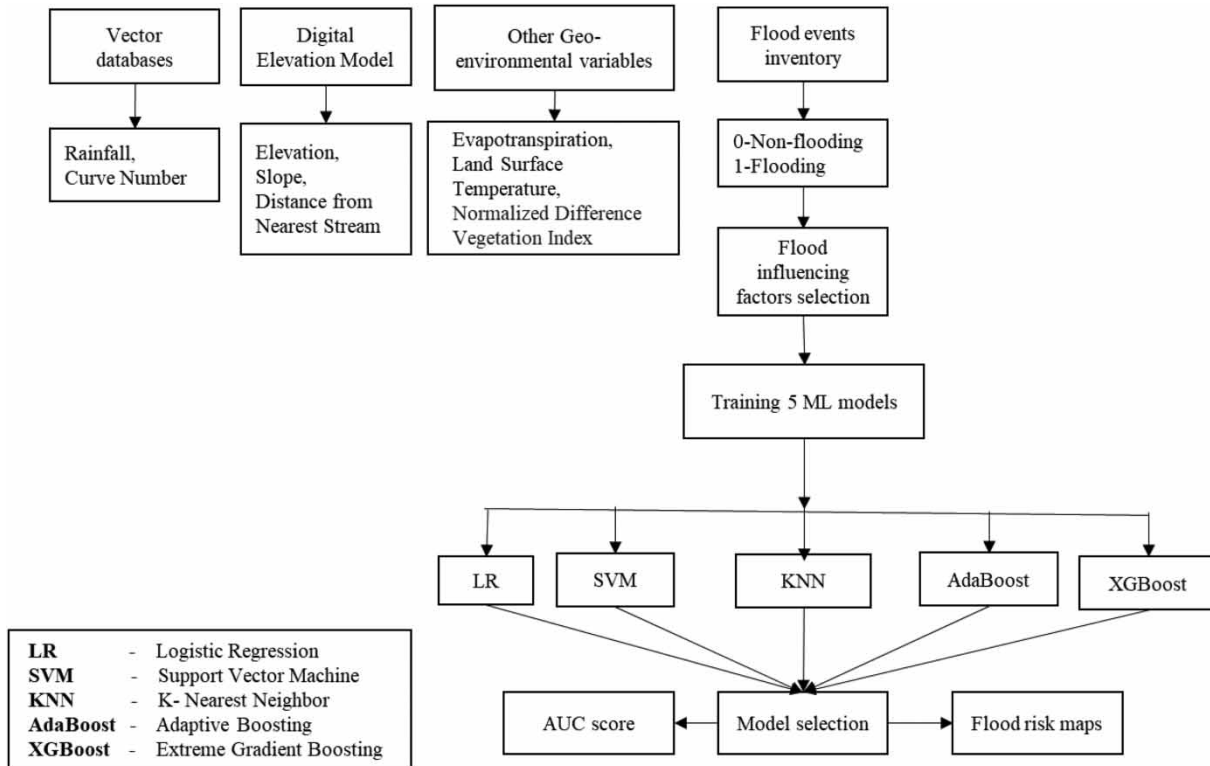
Vector databases

Digital Elevation Model

Other Geo-environmental variables

Flood events inventory

Rainfall, Curve Number

Elevation, Slope, Distance from Nearest Stream

Evapotranspiration, Land Surface Temperature, Normalized Difference Vegetation Index

0-Non-flooding
1-Flooding

Flood influencing factors selection

Training 5 ML models

LR

SVM

KNN

AdaBoost

XGBoost

| | | |
|---|---|---|
| **LR** | - | Logistic Regression |
| **SVM** | - | Support Vector Machine |
| **KNN** | - | K- Nearest Neighbor |
| **AdaBoost** | - | Adaptive Boosting |
| **XGBoost** | - | Extreme Gradient Boosting |

AUC score

Model selection

Flood risk maps